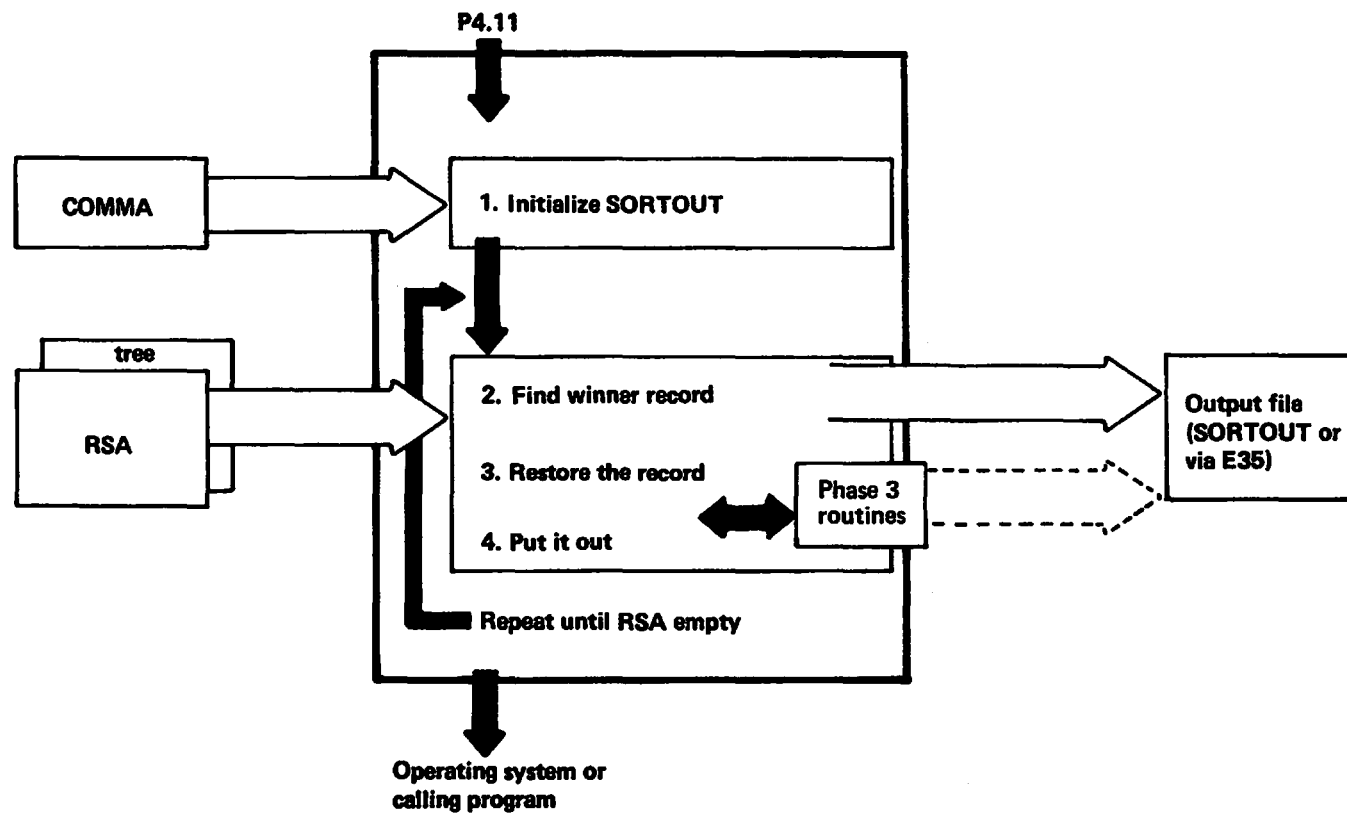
P4.11

COMMA

1. Initialize SORTOUT

tree

RSA

2. Find winner record

3. Restore the record

4. Put it out

Phase 3 routines

Output file (SORTOUT or via E35)

Repeat until RSA empty

Operating system or calling program